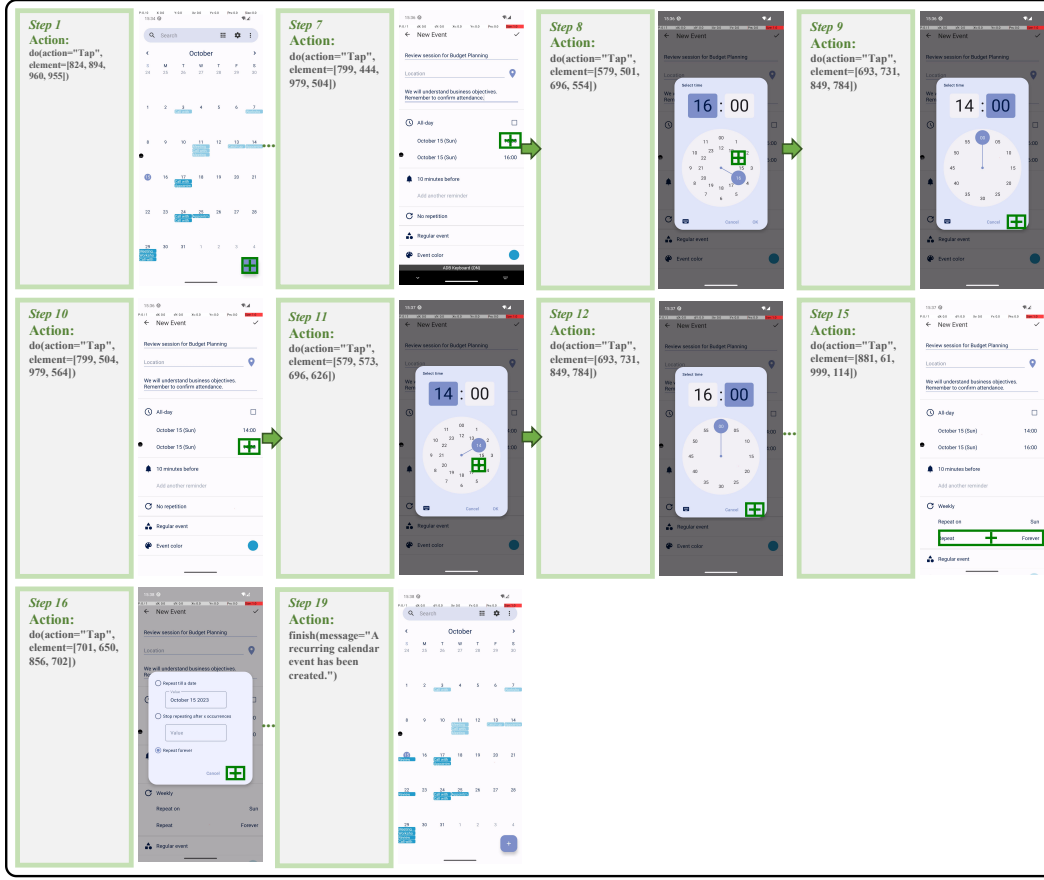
Step 1
Action:
do(action="Tap", element=[824, 894, 960, 955])

Search
October
S M T W T F S
24 25 26 27 28 29 30
1 2 3 4 5 6 7
8 9 10 11 12 13 14
15 16 17 18 19 20 21
22 23 24 25 26 27 28
29 30 31 1 2 3 4

Step 7
Action:
do(action="Tap", element=[799, 444, 979, 504])

New Event
Review session for Budget Planning
Location
We will understand business objectives. Remember to confirm attendance.
All-day
October 15 (Sun)
October 15 (Sun) 16:00
10 minutes before
Add another reminder
No repetition
Regular event
Event color
ADB Keyboard {ON}

Step 8
Action:
do(action="Tap", element=[579, 501, 696, 554])

New Event
Review session for Budget Planning
Select time
16 : 00
12 1 2 3 4 5 6 7 8 9 10 11 13 14 15 16 17 18 19 20 21 22 23 00
Cancel OK
Regular event
Event color

Step 9
Action:
do(action="Tap", element=[693, 731, 849, 784])

New Event
Select time
14 : 00
00 05 10 15 20 25 30 35 40 45 50 55
Cancel OK
Regular event
Event color

Step 10
Action:
do(action="Tap", element=[799, 504, 979, 564])

New Event
Review session for Budget Planning
Location
We will understand business objectives. Remember to confirm attendance.
All-day
October 15 (Sun) 14:00
October 15 (Sun)
10 minutes before
Add another reminder
No repetition
Regular event
Event color

Step 11
Action:
do(action="Tap", element=[579, 573, 696, 626])

New Event
Review session for Budget Planning
Select time
14 : 00
Cancel OK
Regular event
Event color

Step 12
Action:
do(action="Tap", element=[693, 731, 849, 784])

New Event
Review session for Budget Planning
Select time
16 : 00
00 05 10 15 20 25 30 35 40 45 50 55
Cancel OK
Regular event
Event color

Step 15
Action:
do(action="Tap", element=[881, 61, 999, 114])

New Event
Review session for Budget Planning
Location
We will understand business objectives. Remember to confirm attendance.
All-day
October 15 (Sun) 14:00
October 15 (Sun) 16:00
10 minutes before
Add another reminder
Weekly
Repeat on Sun
Repeat Forever
Regular event

Step 16
Action:
do(action="Tap", element=[701, 650, 856, 702])

New Event
Review session for Budget Planning
Location
We will understand business objectives.
Repeat till a date
October 15 2023
Stop repeating after x occurrences
Value
Repeat forever
Cancel
Weekly
Repeat on Sun
Repeat Forever
Regular event

Step 19
Action:
finish(message="A recurring calendar event has been created.")

Search
October
S M T W T F S
24 25 26 27 28 29 30
1 2 3 4 5 6 7
8 9 10 11 12 13 14
15 16 17 18 19 20 21
22 23 24 25 26 27 28
29 30 31 1 2 3 4